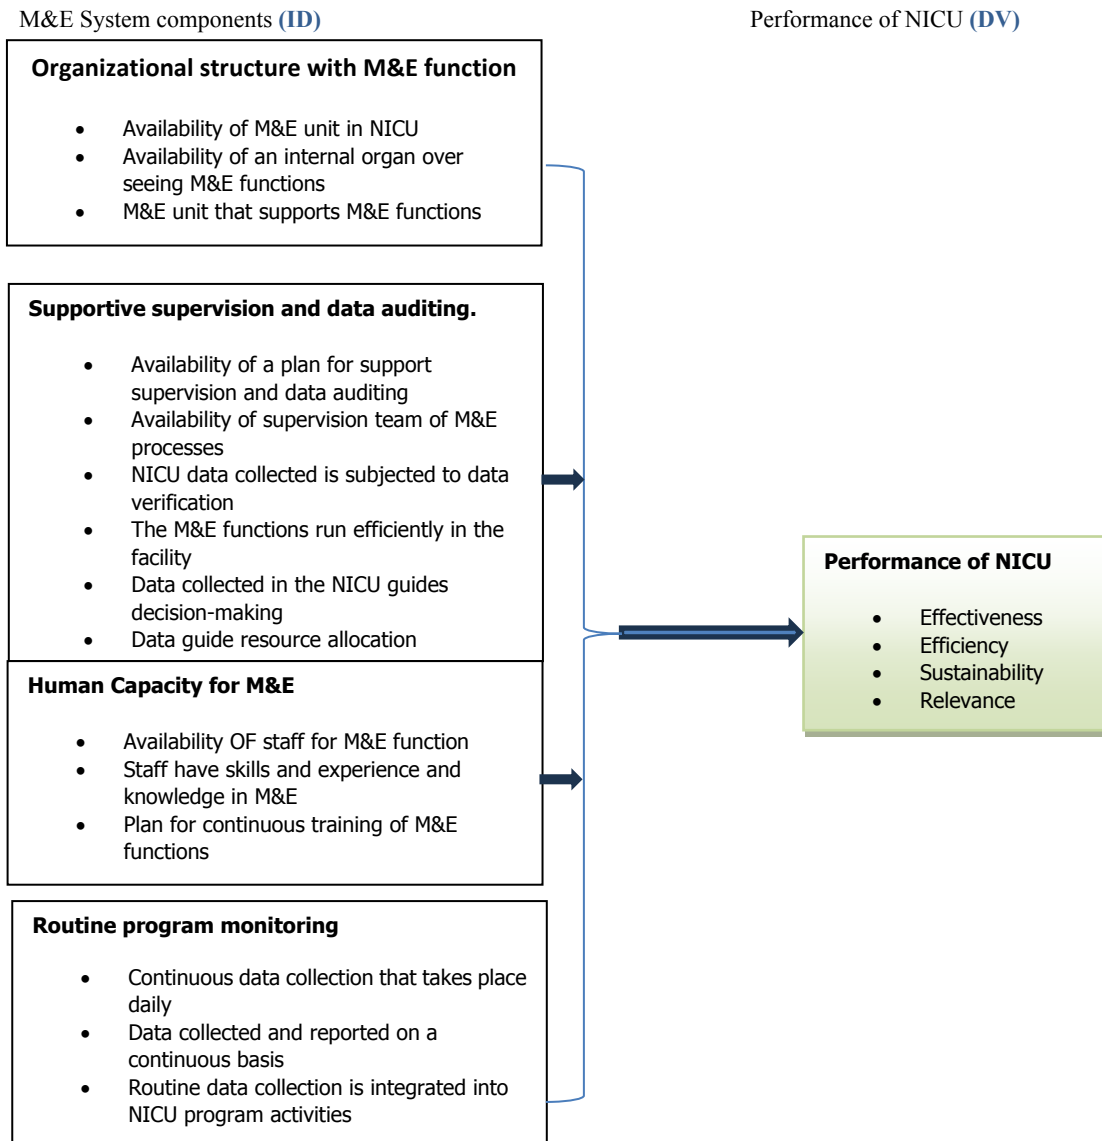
M&E System components **(ID)**

Performance of NICU **(DV)**

**Organizational structure with M&E function**

- Availability of M&E unit in NICU
- Availability of an internal organ over seeing M&E functions
- M&E unit that supports M&E functions

**Supportive supervision and data auditing.**

- Availability of a plan for support supervision and data auditing
- Availability of supervision team of M&E processes
- NICU data collected is subjected to data verification
- The M&E functions run efficiently in the facility
- Data collected in the NICU guides decision-making
- Data guide resource allocation

**Human Capacity for M&E**

- Availability OF staff for M&E function
- Staff have skills and experience and knowledge in M&E
- Plan for continuous training of M&E functions

**Routine program monitoring**

- Continuous data collection that takes place daily
- Data collected and reported on a continuous basis
- Routine data collection is integrated into NICU program activities

**Performance of NICU**

- Effectiveness
- Efficiency
- Sustainability
- Relevance